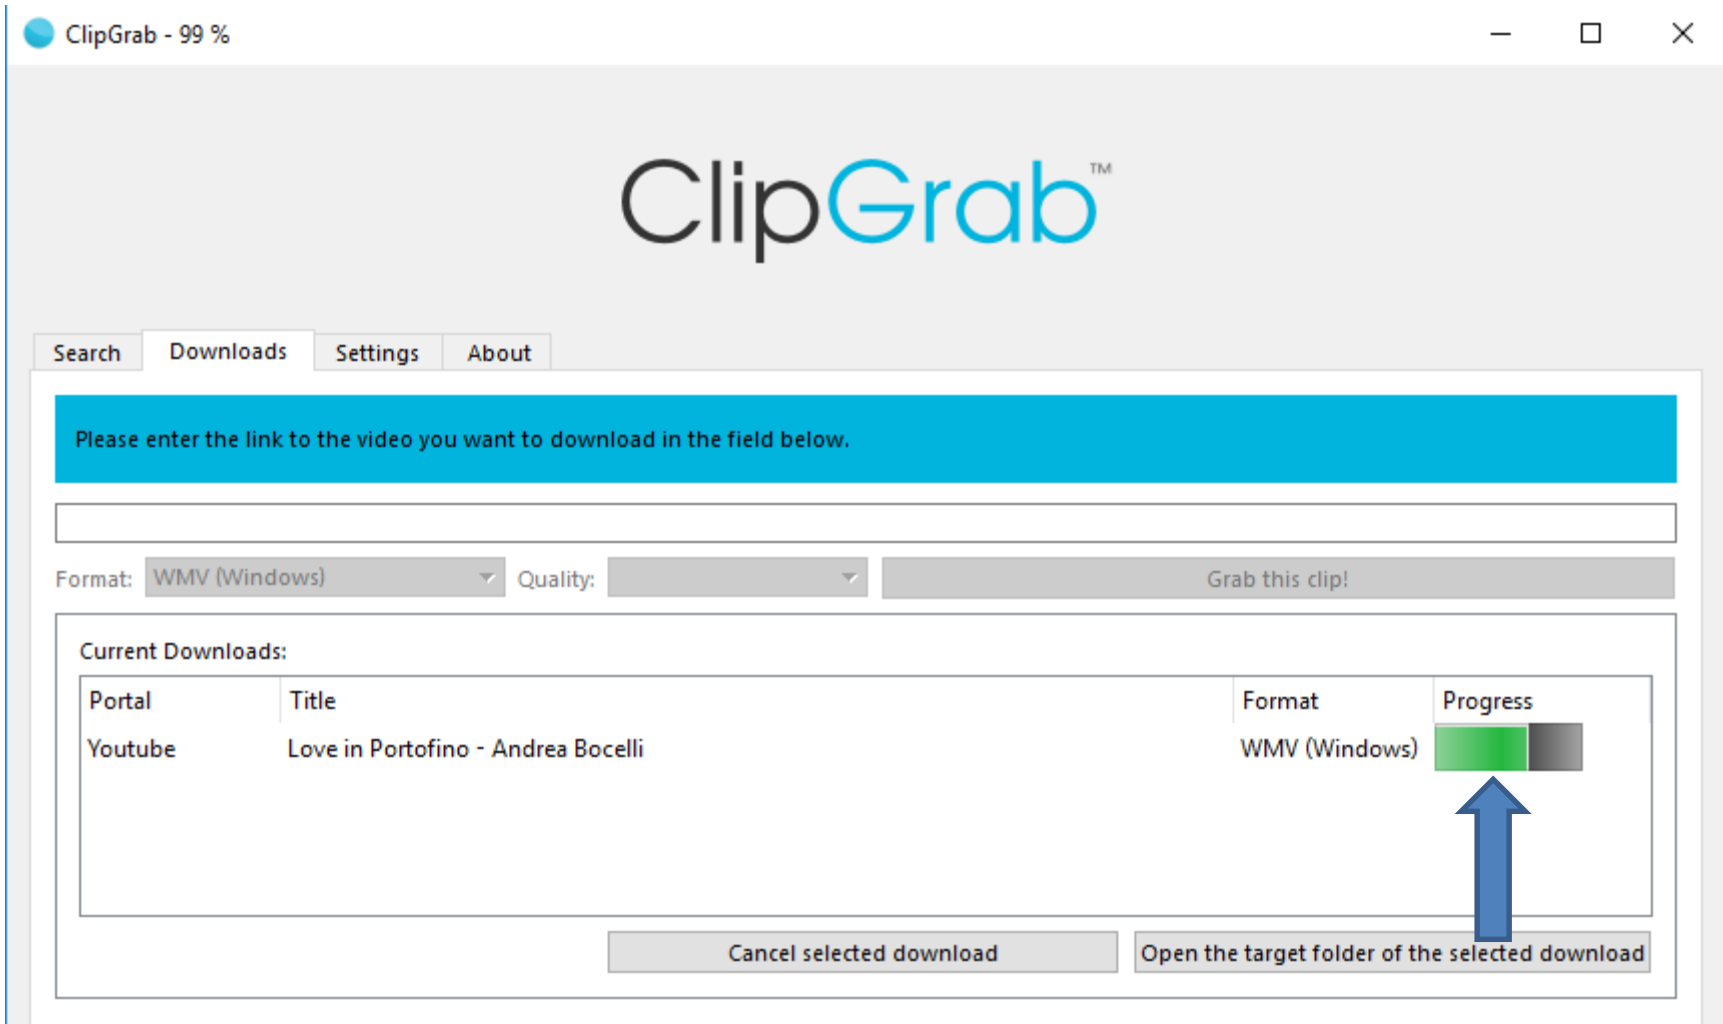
ClipGrab - 99 %

ClipGrab™

Search | Downloads | Settings | About

Please enter the link to the video you want to download in the field below.

Format: WMV (Windows) Quality: Grab this clip!

Current Downloads:

| Portal | Title | Format | Progress |
|---|---|---|---|
| Youtube | Love in Portofino - Andrea Bocelli | WMV (Windows) | |

Cancel selected download | Open the target folder of the selected download